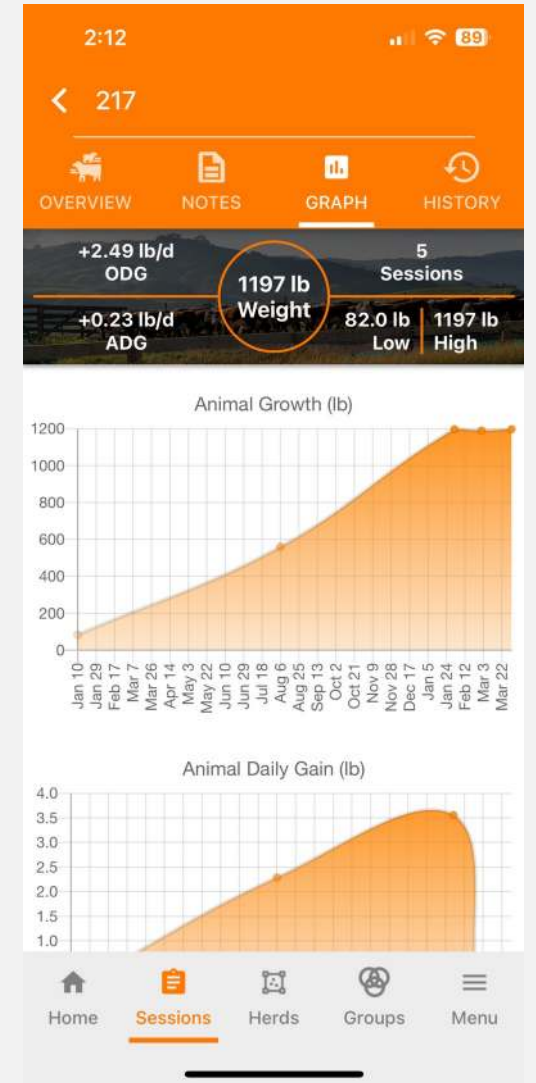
2:12

89

217

OVERVIEW NOTES GRAPH HISTORY

+2.49 lb/d
ODG

1197 lb
Weight

5
Sessions

+0.23 lb/d
ADG

82.0 lb
Low

1197 lb
High

Animal Growth (lb)

1200
1000
800
600
400
200
0

Jan 10 Jan 29 Feb 17 Mar 7 Mar 26 Apr 14 May 3 May 22 Jun 10 Jun 29 Jul 18 Aug 6 Aug 25 Sep 13 Oct 2 Oct 21 Nov 9 Nov 28 Dec 17 Jan 5 Jan 24 Feb 12 Mar 3 Mar 22

Animal Daily Gain (lb)

4.0
3.5
3.0
2.5
2.0
1.5
1.0

Home Sessions Herds Groups Menu